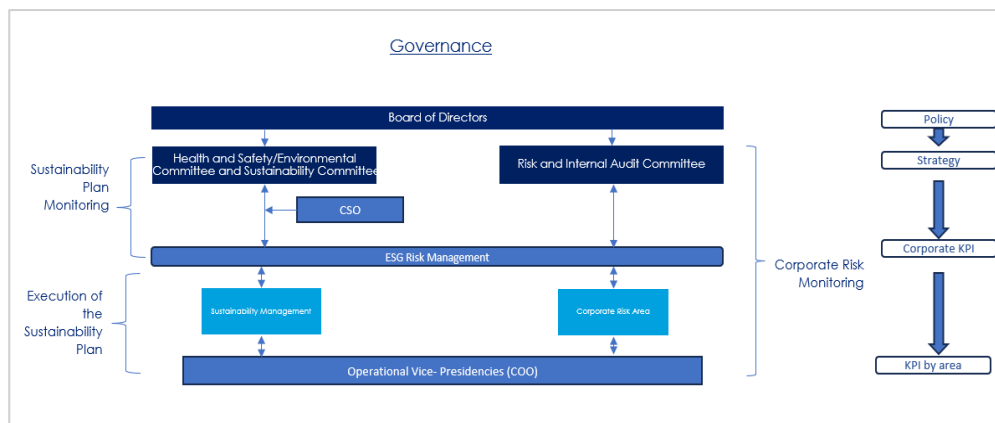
Governance

Board of Directors

Sustainability Plan Monitoring

Health and Safety/Environmental Committee and Sustainability Committee

Risk and Internal Audit Committee

CSO

ESG Risk Management

Execution of the Sustainability Plan

Sustainability Management

Corporate Risk Area

Operational Vice- Presidencies (COO)

Corporate Risk Monitoring

Policy

Strategy

Corporate KPI

KPI by area